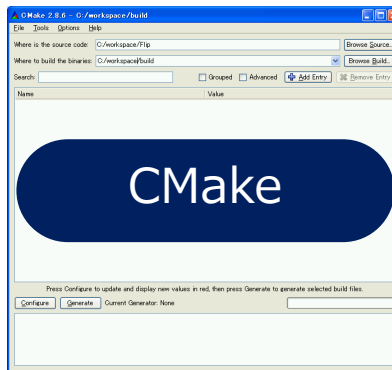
CMake 2.8.6 - C:/workspace/build

File Tools Options Help

Where is the source code: C:/workspace/Flip

Browse Source...

Where to build the binaries: C:/workspace/build

Browse Build...

Search:

Grouped

Advanced

Add Entry

Remove Entry

| Name | Value |
|---|---|

CMake

Press Configure to update and display new values in red, then press Generate to generate selected build files.

Configure

Generate

Current Generator: None